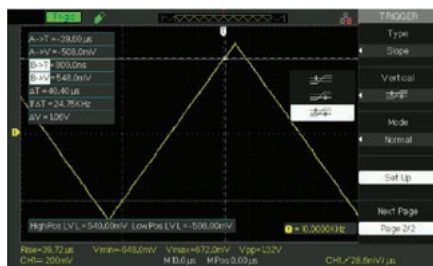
TRIG'D

TRIGGER

A->T = -39.60 µs
A->V = -508.0mV
B->T = 800.0ns
B->V = 548.0mV
ΔT = 40.40 µs
1/ΔT = 24.75KHz
ΔV = 1.06V

Type
Slope

Vertical

Mode
Normal

Set Up

Next Page
Page 2/2

High Pos LVL = 548.00mV Low Pos LVL = -508.00mV

= 10.0000KHz

Rise=39.72 µs Vmin=-548.0mV Vmax=672.0mV Vpp=1.32V
CH1= 200mV M 10.0 µs M Pos 0.00 µs CH1 / 28.6mV µs